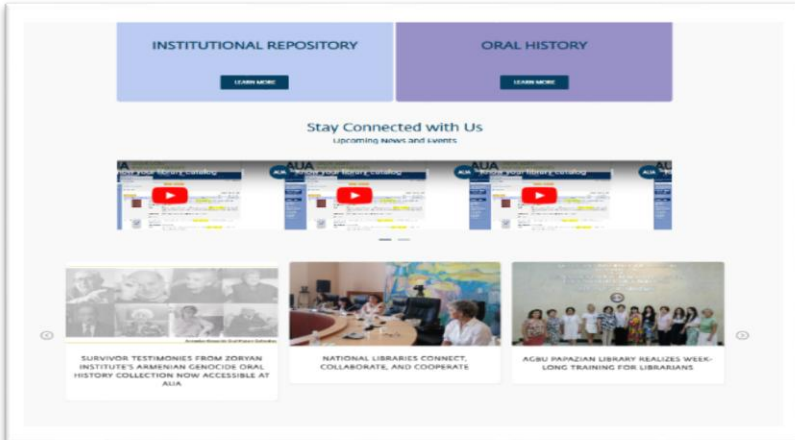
INSTITUTIONAL REPOSITORY

LEARN MORE

ORAL HISTORY

LEARN MORE

Stay Connected with Us

Upcoming News and Events

AUA Know your library catalog

AUA Know your library catalog

AUA Know your library catalog

AUA

SURVIVOR TESTIMONIES FROM ZORYAN INSTITUTE'S ARMENIAN GENOCIDE ORAL HISTORY COLLECTION NOW ACCESSIBLE AT AUA

NATIONAL LIBRARIES CONNECT, COLLABORATE, AND COOPERATE

AGBU PAPAZIAN LIBRARY REALIZES WEEK-LONG TRAINING FOR LIBRARIANS